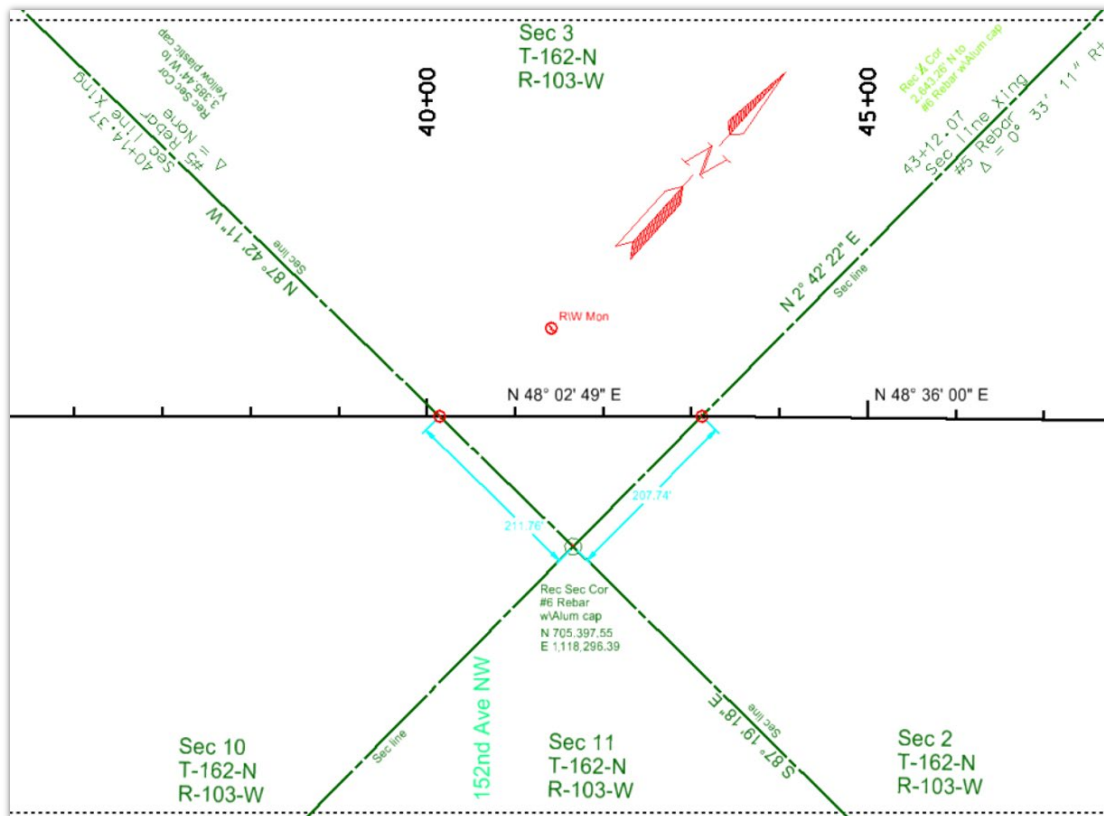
Sec 3
T-162-N
R-103-W

Rec Sec Cor
3,385.44' W to
Yellow plastic cap

40+14.37
Sec line Xing
#5 Rebar
None
Δ =

40+00

45+00

Rec ¼ Cor
2,643.26' N to
#6 Rebar w\Alum cap

43+12.07
Sec line Xing
#5 Rebar
Δ = 0° 33' 11" Rt

N

N 87° 42' 11" W
Sec line

N 2° 42' 22" E
Sec line

R\W Mon

N 48° 02' 49" E

N 48° 36' 00" E

211.76'

207.74'

Rec Sec Cor
#6 Rebar
w\Alum cap
N 705,397.55
E 1,118,296.39

Sec line

152nd Ave NW

S 87° 19' 18" E
Sec line

Sec 10
T-162-N
R-103-W

Sec 11
T-162-N
R-103-W

Sec 2
T-162-N
R-103-W